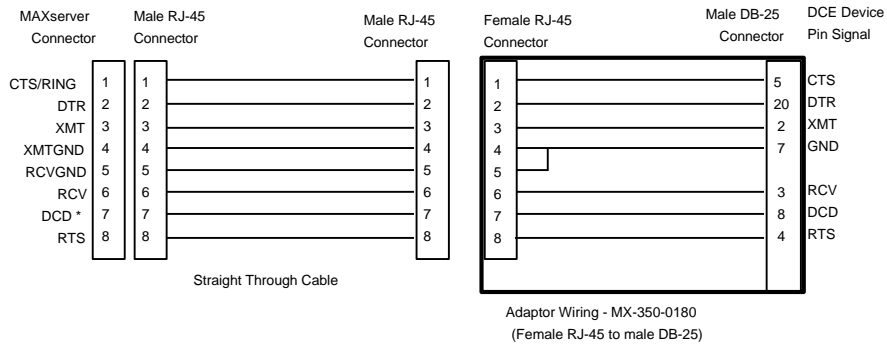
MAXserver Connector

Male RJ-45 Connector

Male RJ-45 Connector

Female RJ-45 Connector

Male DB-25 Connector

DCE Device Pin Signal

| MAXserver Connector | | Male RJ-45 | Male RJ-45 | Female RJ-45 | Male DB-25 | DCE Device Signal |
|---|---|---|---|---|---|---|
| CTS/RING | 1 | 1 | 1 | 1 | 5 | CTS |
| DTR | 2 | 2 | 2 | 2 | 20 | DTR |
| XMT | 3 | 3 | 3 | 3 | 2 | XMT |
| XMTGND | 4 | 4 | 4 | 4 | 7 | GND |
| RCVGND | 5 | 5 | 5 | 5 | | |
| RCV | 6 | 6 | 6 | 6 | 3 | RCV |
| DCD * | 7 | 7 | 7 | 7 | 8 | DCD |
| RTS | 8 | 8 | 8 | 8 | 4 | RTS |

Straight Through Cable

Adaptor Wiring - MX-350-0180
(Female RJ-45 to male DB-25)